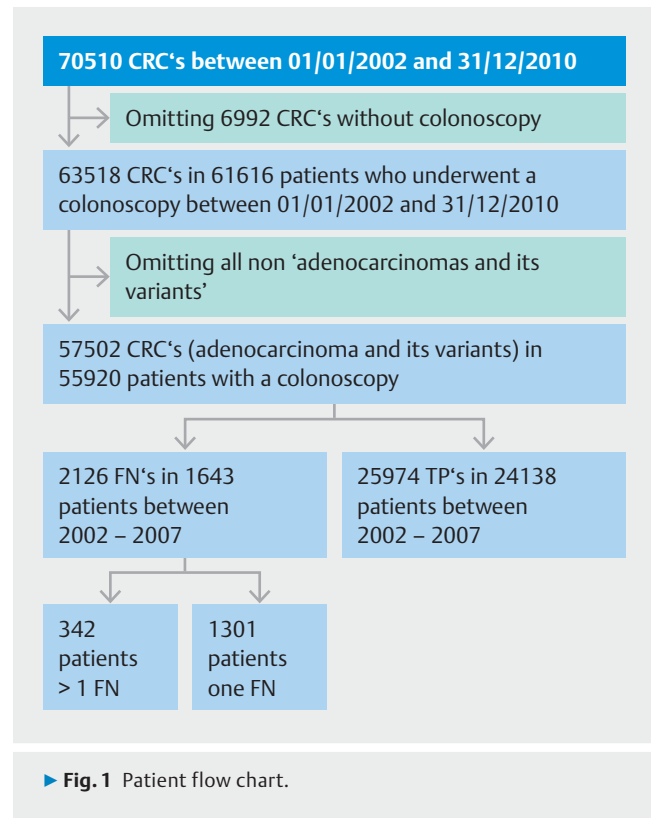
70510 CRC‘s between 01/01/2002 and 31/12/2010

Omitting 6992 CRC‘s without colonoscopy

63518 CRC‘s in 61616 patients who underwent a colonoscopy between 01/01/2002 and 31/12/2010

Omitting all non ‘adenocarcinomas and its variants’

57502 CRC‘s (adenocarcinoma and its variants) in 55920 patients with a colonoscopy

2126 FN‘s in 1643 patients between 2002 – 2007

25974 TP‘s in 24138 patients between 2002 – 2007

342 patients > 1 FN

1301 patients one FN

▸ Fig. 1 Patient flow chart.